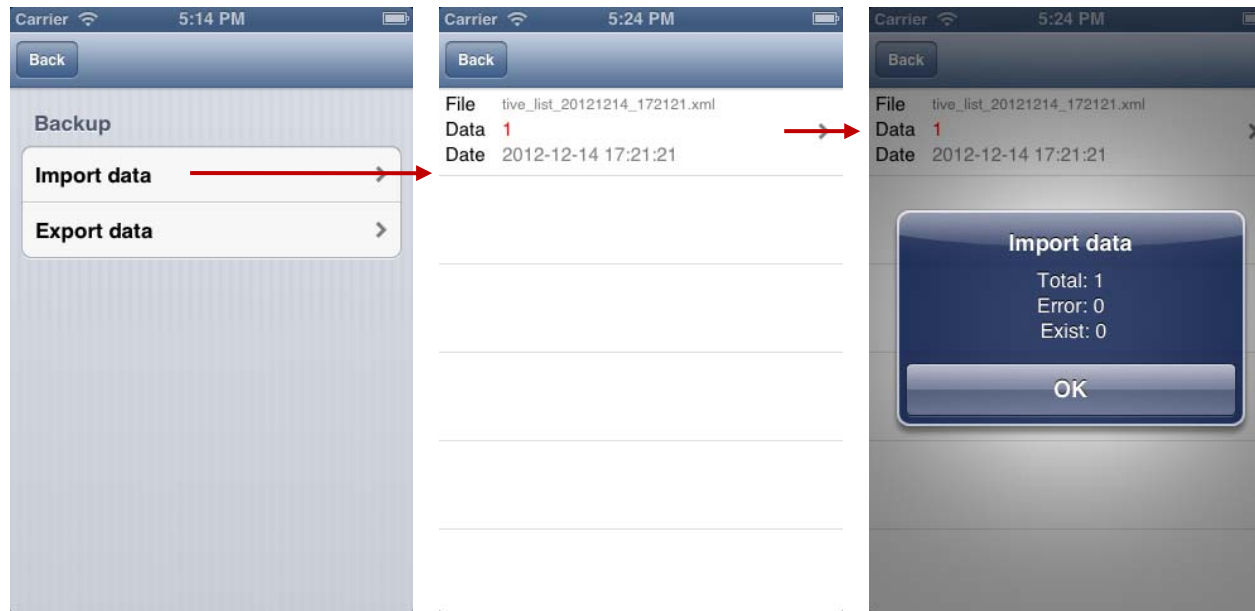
Carrier 5:14 PM

Back

Backup

Import data

Export data

Carrier 5:24 PM

Back

File tive_list_20121214_172121.xml

Data 1

Date 2012-12-14 17:21:21

Carrier 5:24 PM

Back

File tive_list_20121214_172121.xml

Data 1

Date 2012-12-14 17:21:21

Import data

Total: 1

Error: 0

Exist: 0

OK